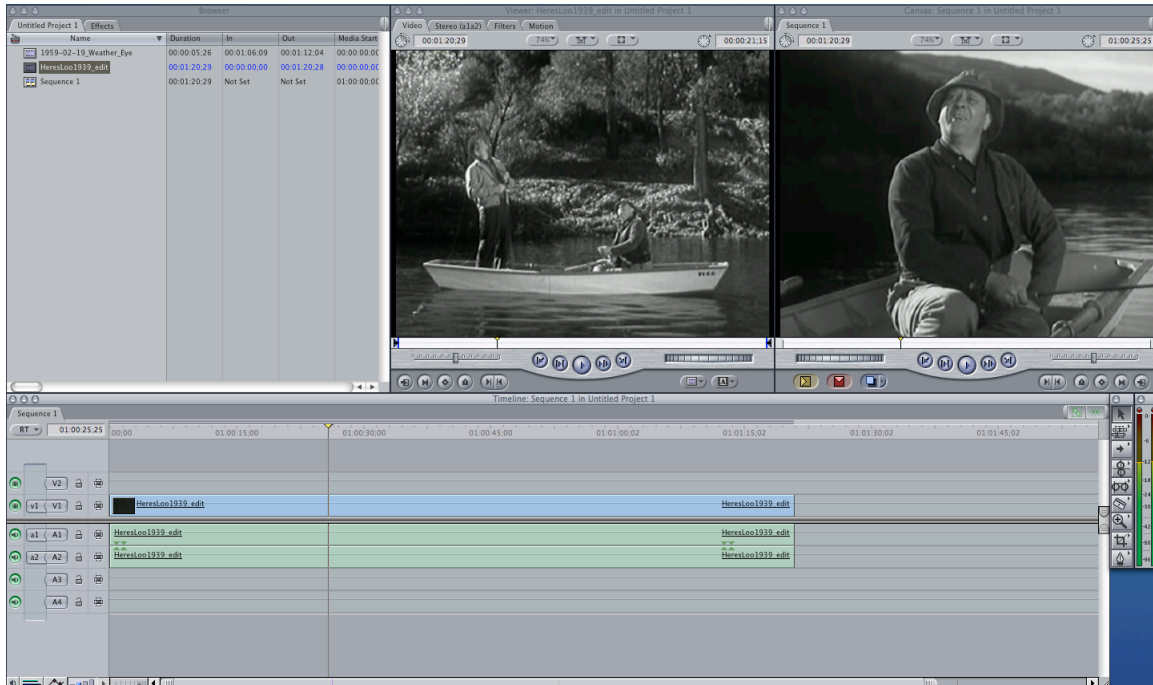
Browser

Untitled Project 1 | Effects

| Name | Duration | In | Out | Media Start |
|---|---|---|---|---|
| 1959-02-19_Weather_Eye | 00:00:05:26 | 00:01:06:09 | 00:01:12:04 | 00:00:00:0 |
| HeresLoo1939_edit | 00:01:20:29 | 00:00:00:00 | 00:01:20:28 | 00:00:00:0 |
| Sequence 1 | 00:01:20:29 | Not Set | Not Set | 01:00:00:0 |

Viewer: HeresLoo1939_edit in Untitled Project 1

Video | Stereo (a1a2) | Filters | Motion

00:01:20:29 74% 00:00:21;15

Canvas: Sequence 1 in Untitled Project 1

Sequence 1

00:01:20:29 74% 01:00:25:25

Timeline: Sequence 1 in Untitled Project 1

Sequence 1

RT 01:00:25;25 00;00 01:00:15;00 01:00:30;00 01:00:45;00 01:01:00;02 01:01:15;02 01:01:30;02 01:01:45;02

V2
v1 V1 HeresLoo1939_edit HeresLoo1939_edit
a1 A1 HeresLoo1939_edit HeresLoo1939_edit
a2 A2 HeresLoo1939_edit HeresLoo1939_edit
A3
A4